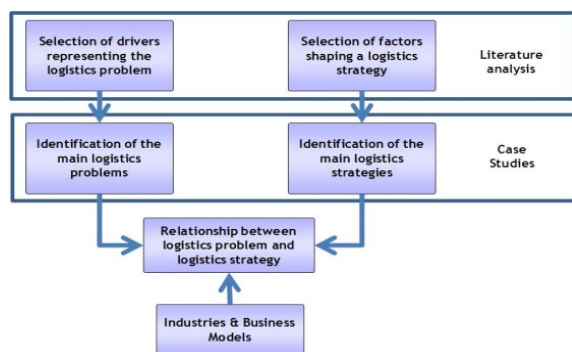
Selection of drivers representing the logistics problem

Selection of factors shaping a logistics strategy

Literature analysis

Identification of the main logistics problems

Identification of the main logistics strategies

Case Studies

Relationship between logistics problem and logistics strategy

Industries & Business Models